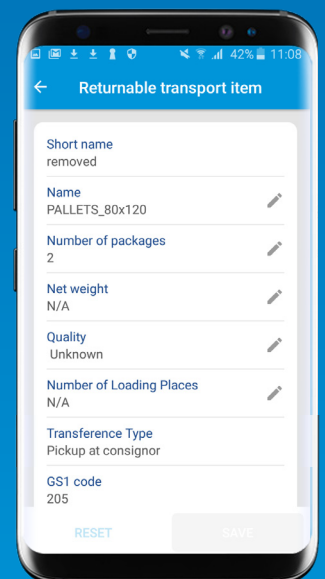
42% 11:08

Returnable transport item

Short name
removed

Name
PALLETS_80x120

Number of packages
2

Net weight
N/A

Quality
Unknown

Number of Loading Places
N/A

Transference Type
Pickup at consignor

GS1 code
205

RESET

SAVE